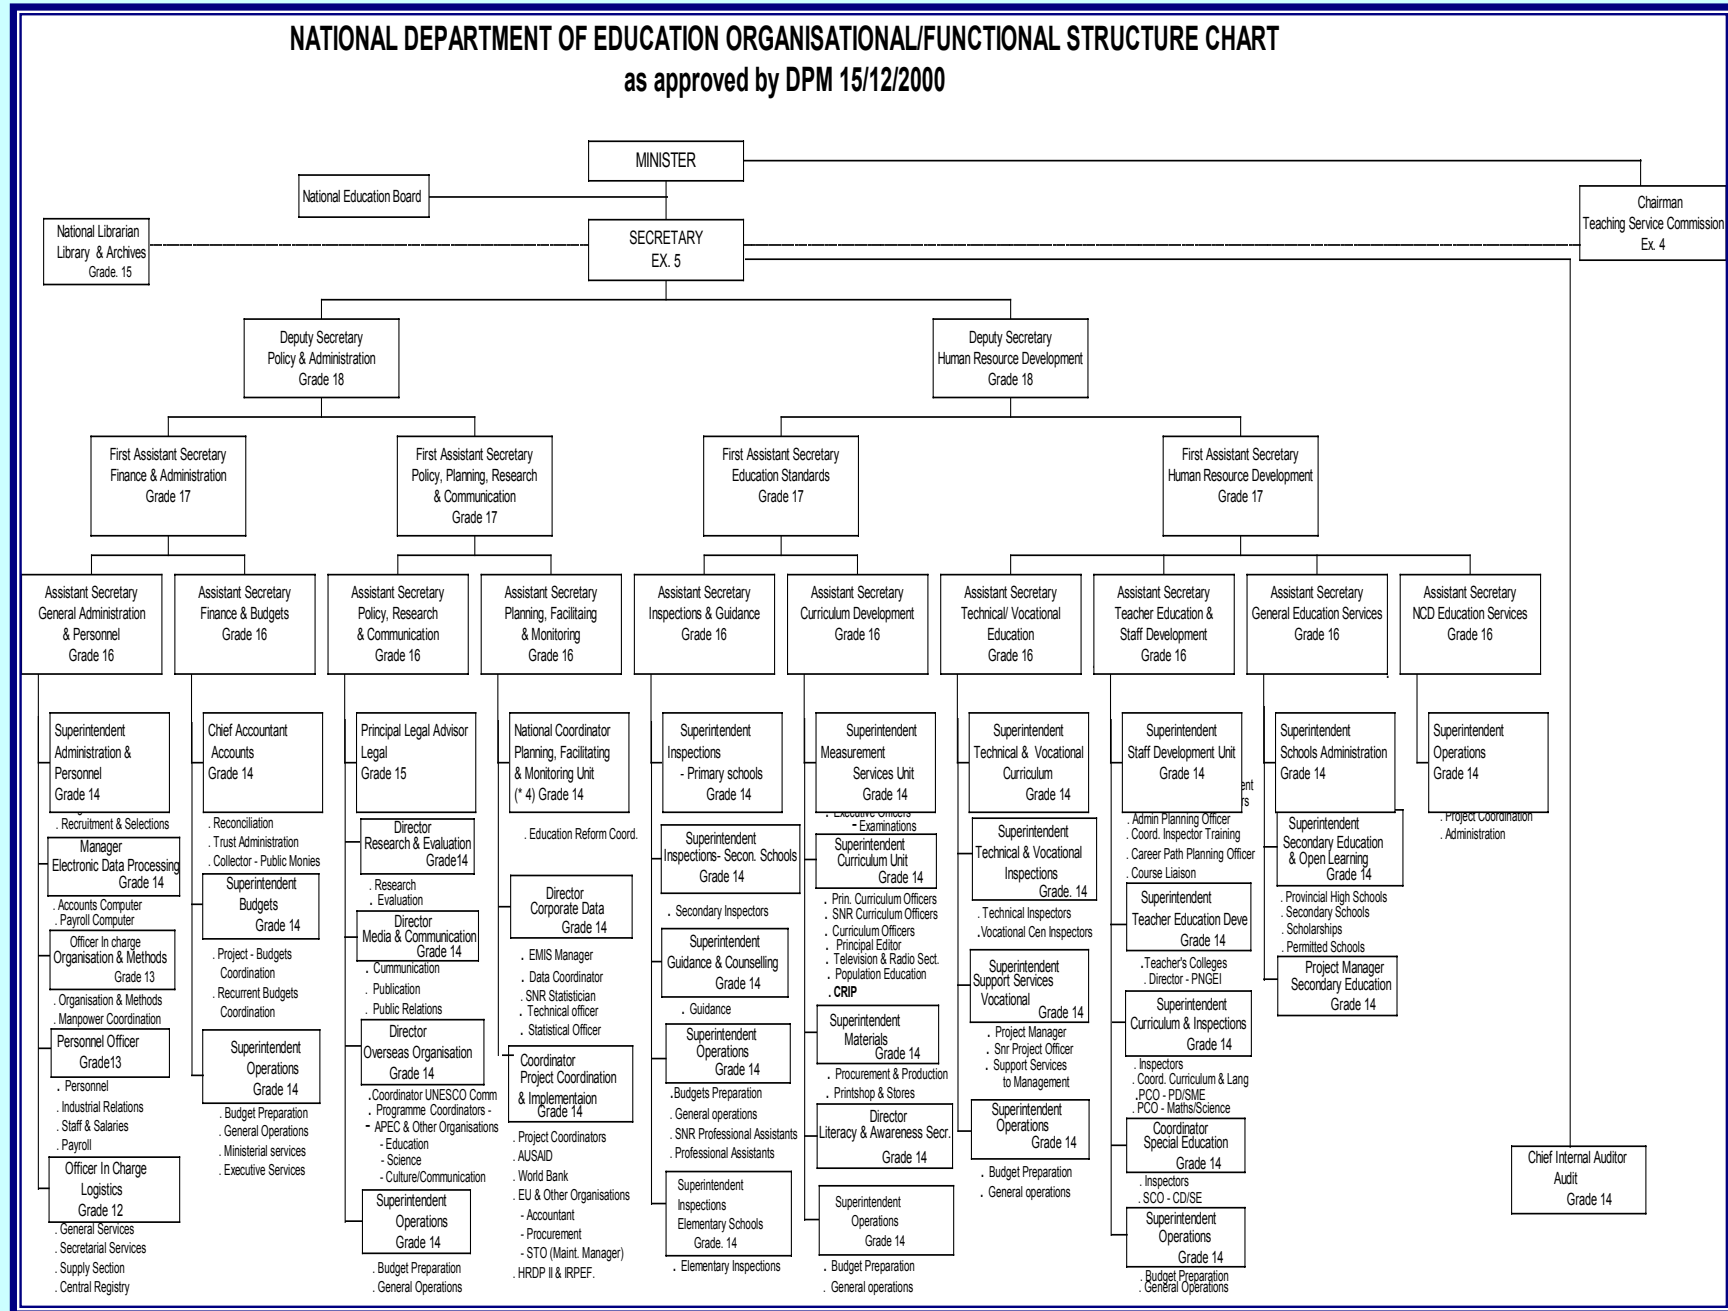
NATIONAL DEPARTMENT OF EDUCATION ORGANISATIONAL/FUNCTIONAL STRUCTURE CHART
as approved by DPM 15/12/2000

MINISTER

National Education Board

Chairman
Teaching Service Commission
Ex. 4

National Librarian
Library & Archives
Grade. 15

SECRETARY
EX. 5

Deputy Secretary
Policy & Administration
Grade 18

Deputy Secretary
Human Resource Development
Grade 18

First Assistant Secretary
Finance & Administration
Grade 17

First Assistant Secretary
Policy, Planning, Research & Communication
Grade 17

First Assistant Secretary
Education Standards
Grade 17

First Assistant Secretary
Human Resource Development
Grade 17

Assistant Secretary
General Administration & Personnel
Grade 16

Superintendent
Administration & Personnel
Grade 14
. Recruitment & Selections

Manager
Electronic Data Processing
Grade 14
. Accounts Computer
. Payroll Computer

Officer In charge
Organisation & Methods
Grade 13
. Organisation & Methods
. Manpower Coordination

Personnel Officer
Grade13
. Personnel
. Industrial Relations
. Staff & Salaries
. Payroll

Officer In Charge
Logistics
Grade 12
. General Services
. Secretarial Services
. Supply Section
. Central Registry

Assistant Secretary
Finance & Budgets
Grade 16

Chief Accountant
Accounts
Grade 14
. Reconciliation
. Trust Administration
. Collector - Public Monies

Superintendent
Budgets
Grade 14
. Project - Budgets Coordination
. Recurrent Budgets Coordination

Superintendent
Operations
Grade 14
. Budget Preparation
. General Operations
. Ministerial services
. Executive Services

Assistant Secretary
Policy, Research & Communication
Grade 16

Principal Legal Advisor
Legal
Grade 15

Director
Research & Evaluation
Grade14
. Research
. Evaluation

Director
Media & Communication
Grade 14
. Communication
. Publication
. Public Relations

Director
Overseas Organisation
Grade 14
.Coordinator UNESCO Comm
. Programme Coordinators -
- APEC & Other Organisations
- Education
- Science
- Culture/Communication

Superintendent
Operations
Grade 14
. Budget Preparation
. General Operations

Assistant Secretary
Planning, Facilitaing & Monitoring
Grade 16

National Coordinator
Planning, Facilitating & Monitoring Unit
(* 4) Grade 14
. Education Reform Coord.

Director
Corporate Data
Grade 14
. EMIS Manager
. Data Coordinator
. SNR Statistician
. Technical officer
. Statistical Officer

Coordinator
Project Coordination & Implementaion
Grade 14
. Project Coordinators
. AUSAID
. World Bank
. EU & Other Organisations
- Accountant
- Procurement
- STO (Maint. Manager)
. HRDP II & IRPEF.

Assistant Secretary
Inspections & Guidance
Grade 16

Superintendent
Inspections
- Primary schools
Grade 14

Superintendent
Inspections- Secon. Schools
Grade 14
. Secondary Inspectors

Superintendent
Guidance & Counselling
Grade 14
. Guidance

Superintendent
Operations
Grade 14
.Budgets Preparation
. General operations
. SNR Professional Assistants
. Professional Assistants

Superintendent
Inspections
Elementary Schools
Grade. 14
. Elementary Inspections

Assistant Secretary
Curriculum Development
Grade 16

Superintendent
Measurement Services Unit
Grade 14
. Executive Officers
- Examinations

Superintendent
Curriculum Unit
Grade 14
. Prin. Curriculum Officers
. SNR Curriculum Officers
. Curriculum Officers
. Principal Editor
. Television & Radio Sect.
. Population Education
. CRIP

Superintendent
Materials
Grade 14
. Procurement & Production
. Printshop & Stores

Director
Literacy & Awareness Secr.
Grade 14

Superintendent
Operations
Grade 14
. Budget Preparation
. General operations

Assistant Secretary
Technical/ Vocational Education
Grade 16

Superintendent
Technical & Vocational Curriculum
Grade 14

Superintendent
Technical & Vocational Inspections
Grade. 14
. Technical Inspectors
.Vocational Cen Inspectors

Superintendent
Support Services Vocational
Grade 14
. Project Manager
. Snr Project Officer
. Support Services to Management

Superintendent
Operations
Grade 14
. Budget Preparation
. General operations

Assistant Secretary
Teacher Education & Staff Development
Grade 16

Superintendent
Staff Development Unit
Grade 14
. Admin Planning Officer
. Coord. Inspector Training
. Career Path Planning Officer
. Course Liaison

Superintendent
Teacher Education Deve
Grade 14
.Teacher's Colleges
. Director - PNGEI

Superintendent
Curriculum & Inspections
Grade 14
. Inspectors
. Coord. Curriculum & Lang
.PCO - PD/SME
. PCO - Maths/Science

Coordinator
Special Education
Grade 14
. Inspectors
. SCO - CD/SE

Superintendent
Operations
Grade 14
. Budget Preparation
. General Operations

Assistant Secretary
General Education Services
Grade 16

Superintendent
Schools Administration
Grade 14

Superintendent
Secondary Education & Open Learning
Grade 14
. Provincial High Schools
. Secondary Schools
. Scholarships
. Permitted Schools

Project Manager
Secondary Education
Grade 14

Assistant Secretary
NCD Education Services
Grade 16

Superintendent
Operations
Grade 14
. Project Coordination
. Administration

Chief Internal Auditor
Audit
Grade 14